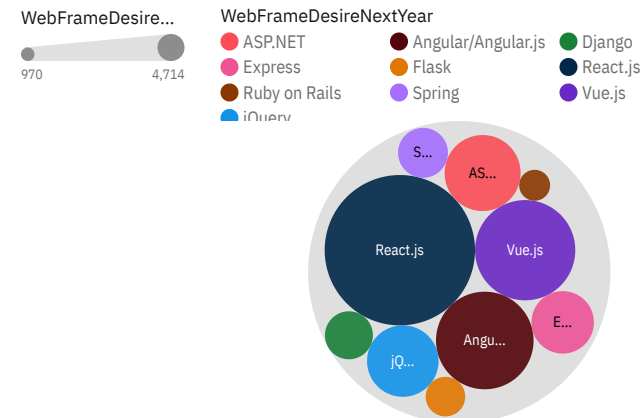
WebFrameDesire...

970

4,714

WebFrameDesireNextYear

ASP.NET

Angular/Angular.js

Django

Express

Flask

React.js

Ruby on Rails

Spring

Vue.js

jQuery

S...

AS...

React.js

Vue.js

E...

Angu...

jQ...